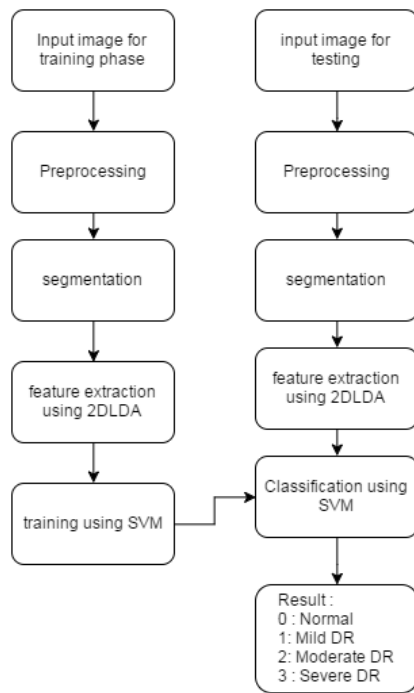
Input image for training phase

Preprocessing

segmentation

feature extraction using 2DLDA

training using SVM

input image for testing

Preprocessing

segmentation

feature extraction using 2DLDA

Classification using SVM

Result :
0 : Normal
1: Mild DR
2: Moderate DR
3 : Severe DR